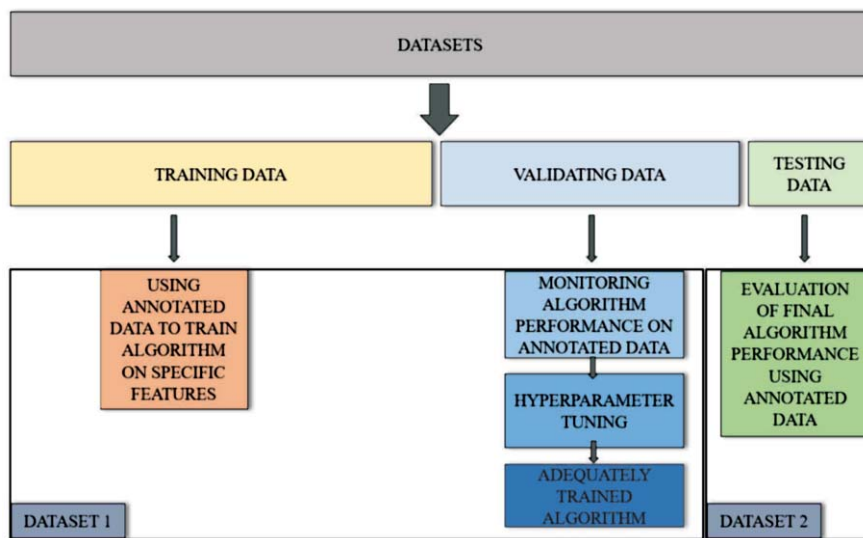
DATASETS

TRAINING DATA

VALIDATING DATA

TESTING DATA

USING ANNOTATED DATA TO TRAIN ALGORITHM ON SPECIFIC FEATURES

MONITORING ALGORITHM PERFORMANCE ON ANNOTATED DATA

HYPERPARAMETER TUNING

ADEQUATELY TRAINED ALGORITHM

EVALUATION OF FINAL ALGORITHM PERFORMANCE USING ANNOTATED DATA

DATASET 1

DATASET 2